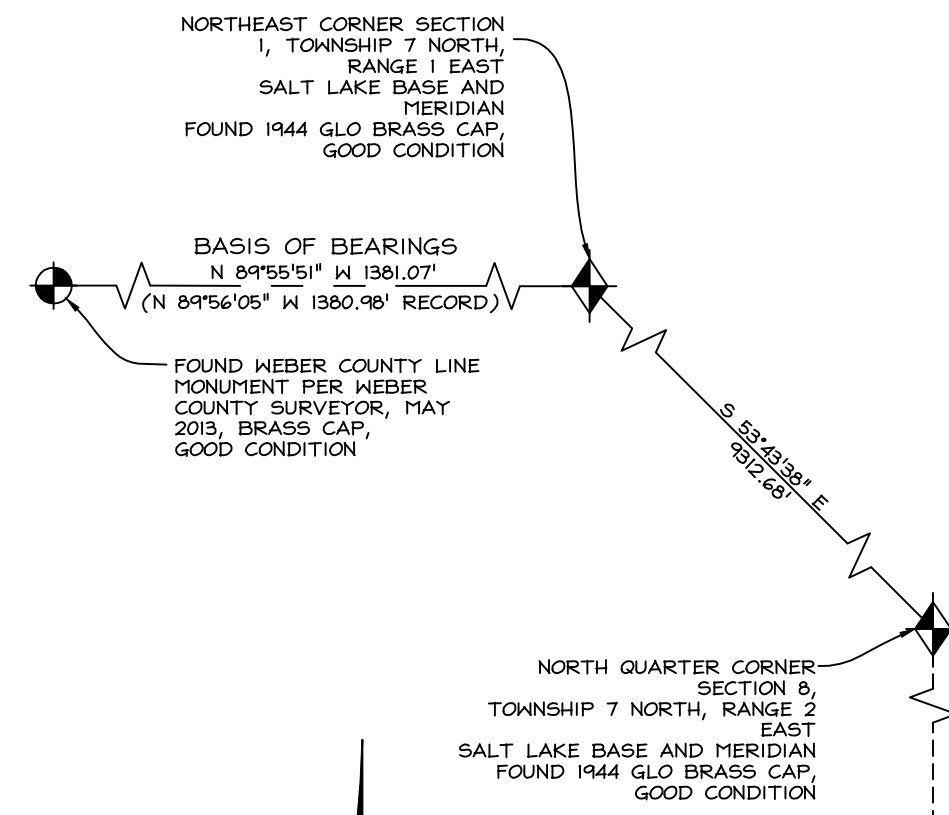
NORTHEAST CORNER SECTION 1, TOWNSHIP 7 NORTH, RANGE 1 EAST SALT LAKE BASE AND MERIDIAN FOUND 1944 GLO BRASS CAP, GOOD CONDITION

BASIS OF BEARINGS
N 89°55'51" W 1381.07'
(N 89°56'05" W 1380.98' RECORD)

FOUND WEBER COUNTY LINE MONUMENT PER WEBER COUNTY SURVEYOR, MAY 2013, BRASS CAP, GOOD CONDITION

S 53°43'38" E
9312.68'

NORTH QUARTER CORNER SECTION 8, TOWNSHIP 7 NORTH, RANGE 2 EAST SALT LAKE BASE AND MERIDIAN FOUND 1944 GLO BRASS CAP, GOOD CONDITION